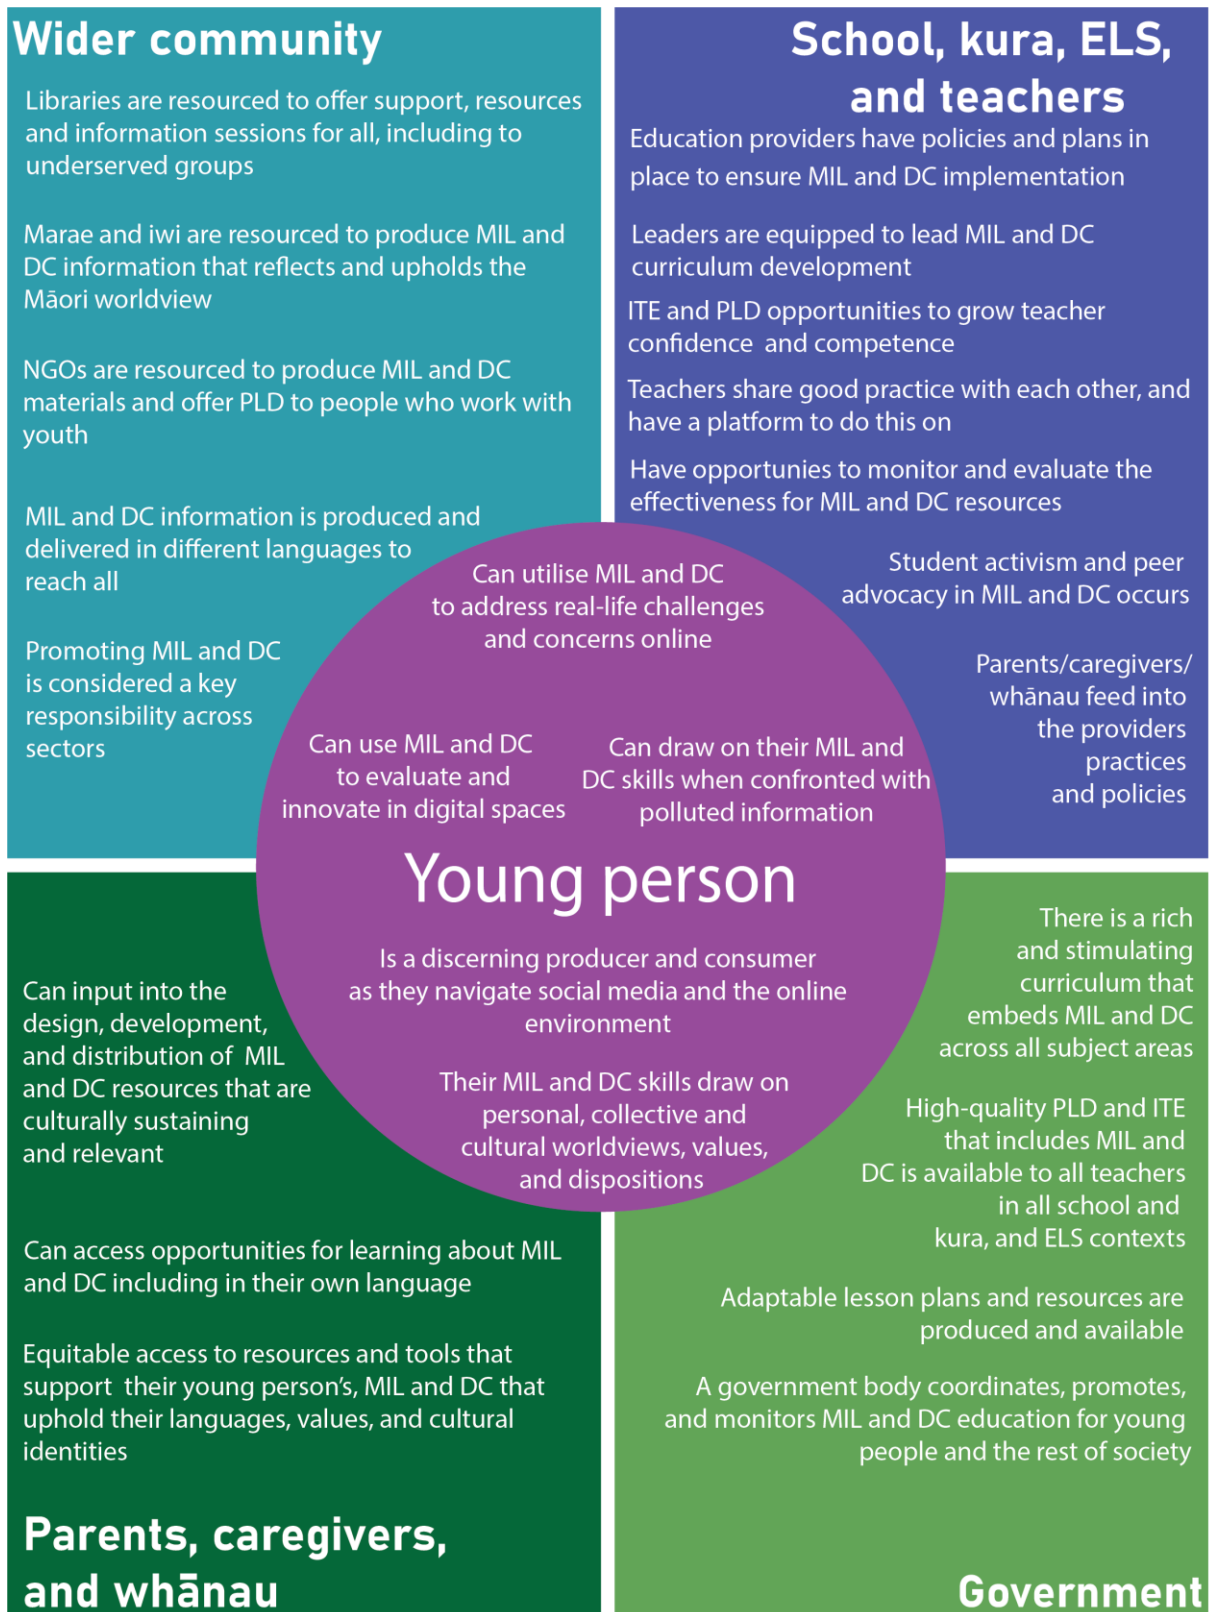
Wider community

Libraries are resourced to offer support, resources and information sessions for all, including to underserved groups

Marae and iwi are resourced to produce MIL and DC information that reflects and upholds the Māori worldview

NGOs are resourced to produce MIL and DC materials and offer PLD to people who work with youth

MIL and DC information is produced and delivered in different languages to reach all

Promoting MIL and DC is considered a key responsibility across sectors

School, kura, ELS, and teachers

Education providers have policies and plans in place to ensure MIL and DC implementation

Leaders are equipped to lead MIL and DC curriculum development

ITE and PLD opportunities to grow teacher confidence and competence

Teachers share good practice with each other, and have a platform to do this on

Have opportunies to monitor and evaluate the effectiveness for MIL and DC resources

Student activism and peer advocacy in MIL and DC occurs

Parents/caregivers/ whānau feed into the providers practices and policies

Can utilise MIL and DC to address real-life challenges and concerns online

Can use MIL and DC to evaluate and innovate in digital spaces

Can draw on their MIL and DC skills when confronted with polluted information

Young person

Is a discerning producer and consumer as they navigate social media and the online environment

Their MIL and DC skills draw on personal, collective and cultural worldviews, values, and dispositions

Can input into the design, development, and distribution of MIL and DC resources that are culturally sustaining and relevant

Can access opportunities for learning about MIL and DC including in their own language

Equitable access to resources and tools that support their young person's, MIL and DC that uphold their languages, values, and cultural identities

Parents, caregivers, and whānau

There is a rich and stimulating curriculum that embeds MIL and DC across all subject areas

High-quality PLD and ITE that includes MIL and DC is available to all teachers in all school and kura, and ELS contexts

Adaptable lesson plans and resources are produced and available

A government body coordinates, promotes, and monitors MIL and DC education for young people and the rest of society

Government